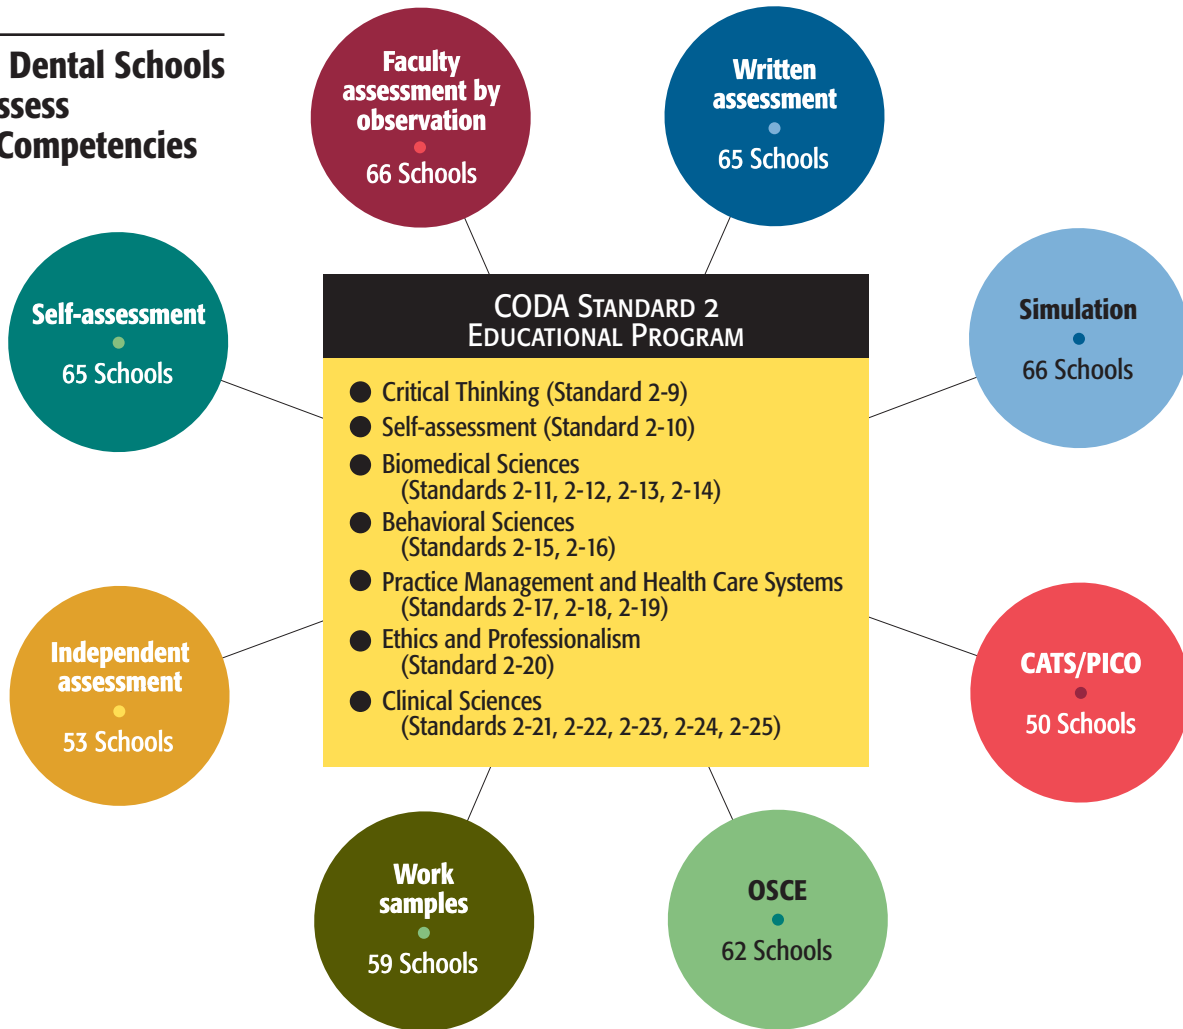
Dental Schools
ssess
Competencies

Faculty assessment by observation
66 Schools

Written assessment
65 Schools

Self-assessment
65 Schools

CODA STANDARD 2
EDUCATIONAL PROGRAM

- Critical Thinking (Standard 2-9)
- Self-assessment (Standard 2-10)
- Biomedical Sciences (Standards 2-11, 2-12, 2-13, 2-14)
- Behavioral Sciences (Standards 2-15, 2-16)
- Practice Management and Health Care Systems (Standards 2-17, 2-18, 2-19)
- Ethics and Professionalism (Standard 2-20)
- Clinical Sciences (Standards 2-21, 2-22, 2-23, 2-24, 2-25)

Simulation
66 Schools

Independent assessment
53 Schools

CATS/PICO
50 Schools

Work samples
59 Schools

OSCE
62 Schools